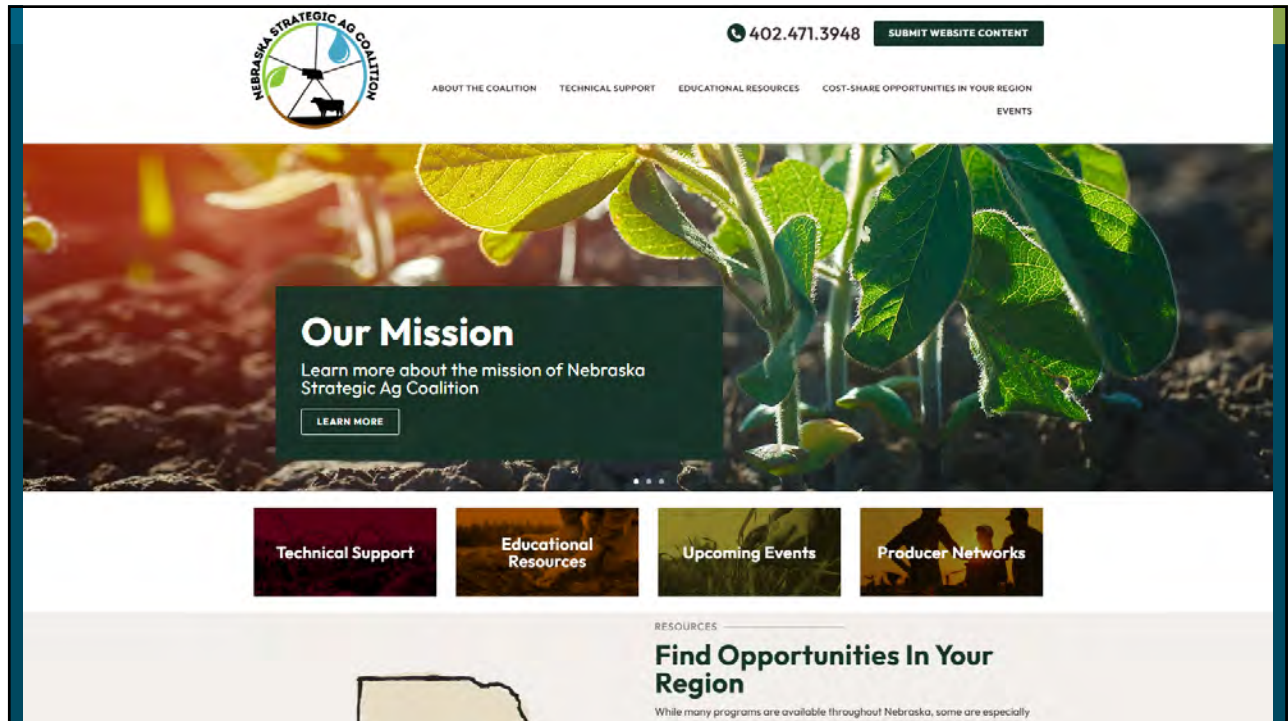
NEBRASKA STRATEGIC AG COALITION

402.471.3948 SUBMIT WEBSITE CONTENT

ABOUT THE COALITION TECHNICAL SUPPORT EDUCATIONAL RESOURCES COST-SHARE OPPORTUNITIES IN YOUR REGION EVENTS

Our Mission

Learn more about the mission of Nebraska Strategic Ag Coalition

LEARN MORE

Technical Support

Educational Resources

Upcoming Events

Producer Networks

RESOURCES

Find Opportunities In Your Region

While many programs are available throughout Nebraska, some are especially